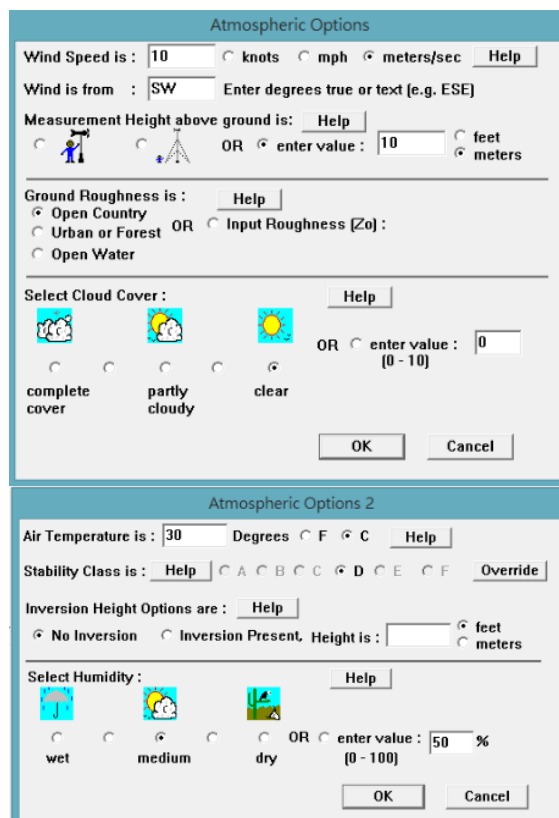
Atmospheric Options

Wind Speed is : 10 knots mph meters/sec Help

Wind is from : SW Enter degrees true or text (e.g. ESE)

Measurement Height above ground is: Help

OR enter value : 10 feet meters

Ground Roughness is : Help

Open Country
Urban or Forest OR Input Roughness (Zo) :
Open Water

Select Cloud Cover : Help

OR enter value : 0
(0 - 10)

complete cover
partly cloudy
clear

OK Cancel

Atmospheric Options 2

Air Temperature is : 30 Degrees F C Help

Stability Class is : Help A B C D E F Override

Inversion Height Options are : Help

No Inversion Inversion Present, Height is : feet meters

Select Humidity : Help

OR enter value : 50 %
(0 - 100)

wet medium dry

OK Cancel